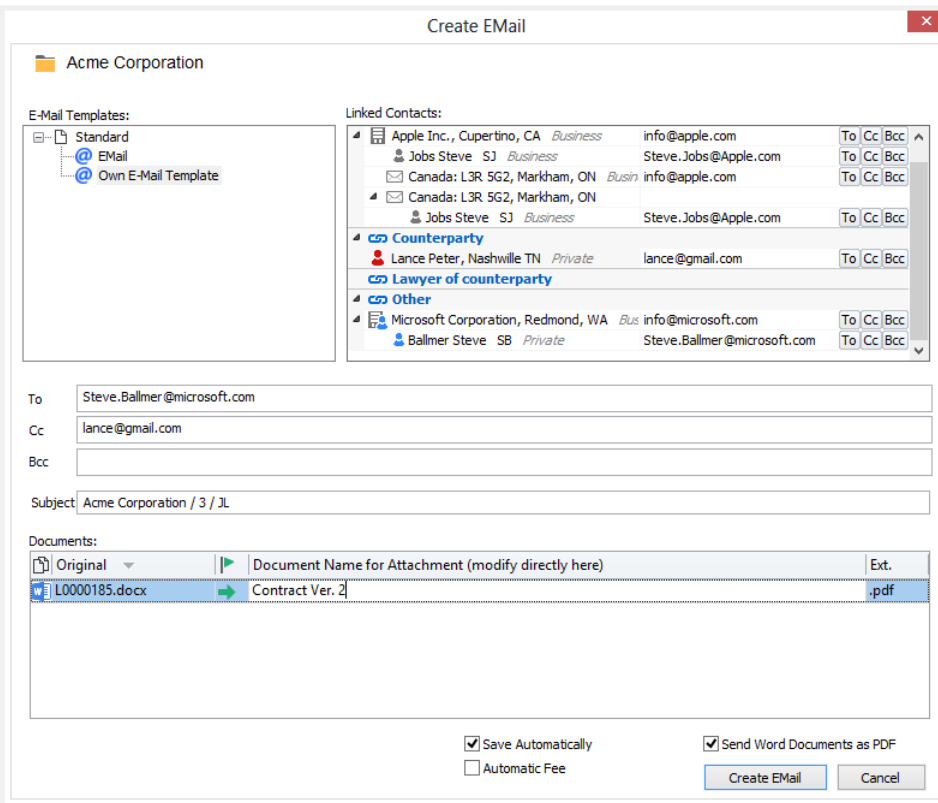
Create EMail

Acme Corporation

E-Mail Templates:

Standard
EMail
Own E-Mail Template

Linked Contacts:

| | | | | |
|---|---|---|---|---|
| Apple Inc., Cupertino, CA Business | info@apple.com | To | Cc | Bcc |
| Jobs Steve SJ Business | Steve.Jobs@Apple.com | To | Cc | Bcc |
| Canada: L3R 5G2, Markham, ON Busin | info@apple.com | To | Cc | Bcc |
| Canada: L3R 5G2, Markham, ON | | | | |
| Jobs Steve SJ Business | Steve.Jobs@Apple.com | To | Cc | Bcc |
| Counterparty | | | | |
| Lance Peter, Nashwille TN Private | lance@gmail.com | To | Cc | Bcc |
| Lawyer of counterparty | | | | |
| Other | | | | |
| Microsoft Corporation, Redmond, WA Bus | info@microsoft.com | To | Cc | Bcc |
| Ballmer Steve SB Private | Steve.Ballmer@microsoft.com | To | Cc | Bcc |

To Steve.Ballmer@microsoft.com
Cc lance@gmail.com
Bcc
Subject Acme Corporation / 3 / JL

Documents:

| Original | | Document Name for Attachment (modify directly here) | Ext. |
|---|---|---|---|
| L0000185.docx | | Contract Ver. 2 | .pdf |

Save Automatically
Automatic Fee
Send Word Documents as PDF
Create EMail
Cancel